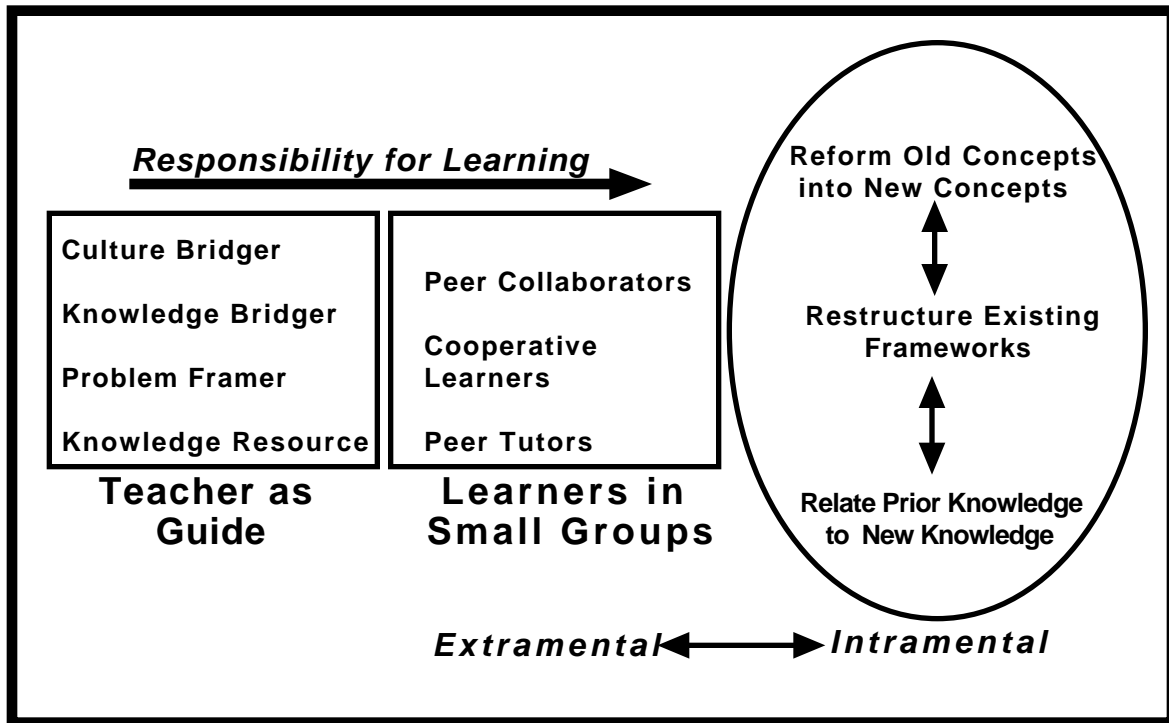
Responsibility for Learning

Culture Bridger

Knowledge Bridger

Problem Framer

Knowledge Resource

Teacher as Guide

Peer Collaborators

Cooperative Learners

Peer Tutors

Learners in Small Groups

Reform Old Concepts into New Concepts

Restructure Existing Frameworks

Relate Prior Knowledge to New Knowledge

Extramental Intramental